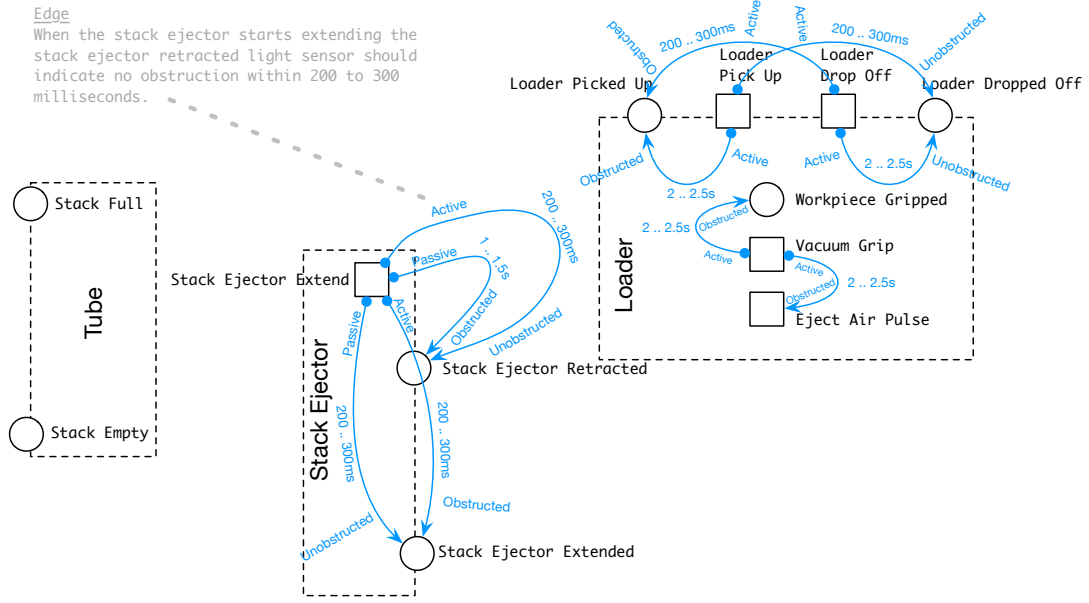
Edge
When the stack ejector starts extending the stack ejector retracted light sensor should indicate no obstruction within 200 to 300 milliseconds.

Stack Full

Tube

Stack Empty

Stack Ejector Extend

Active

Passive

1 .. 1.5s

200 .. 300ms

Obstructed

Unobstructed

Passive

Active

Stack Ejector

Stack Ejector Retracted

200 .. 300ms

200 .. 300ms

Obstructed

Unobstructed

Stack Ejector Extended

Obstructed

Active

Active

200 .. 300ms

200 .. 300ms

Unobstructed

Loader Picked Up

Loader Pick Up

Loader Drop Off

Loader Dropped Off

Obstructed

Active

Active

2 .. 2.5s

Unobstructed

2 .. 2.5s

Workpiece Gripped

2 .. 2.5s

Obstructed

Loader

Vacuum Grip

Active

Active

2 .. 2.5s

Obstructed

Eject Air Pulse